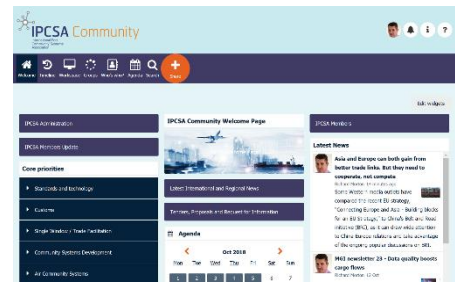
IPCSA Community

Welcome Timeline Workspaces Groups Who's online Agenda Search Create

Edit widgets

IPCSA Administration

IPCSA Members Update

Core priorities

Standards and technology

Customs

Single Window / Trade Facilitation

Community Systems Development

Air Community Systems

IPCSA Community Welcome Page

Latest International and Regional News

Tenders, Proposals and Request for Information

Agenda

Oct 2018

Mon Tue Wed Thu Fri Sat Sun

1 2 3 4 5 6 7

IPCSA Members

Latest News

Asia and Europe can both gain from better trade links. But they need to cooperate, not compete

Richard Morton 10 Oct 10:20

Some Wider Trade watchers have compared the recent EU strategy, "Connecting Europe and Asia – Building Blocks for an EU Strategy" to China's Belt and Road Initiative (BRI), as it can draw wide attention to China's Eurasia relations and take advantage of the ongoing popular discussions on BRI.

M63 newsletter 23 - Data quality boosts cargo flows

Richard Morton 10 Oct